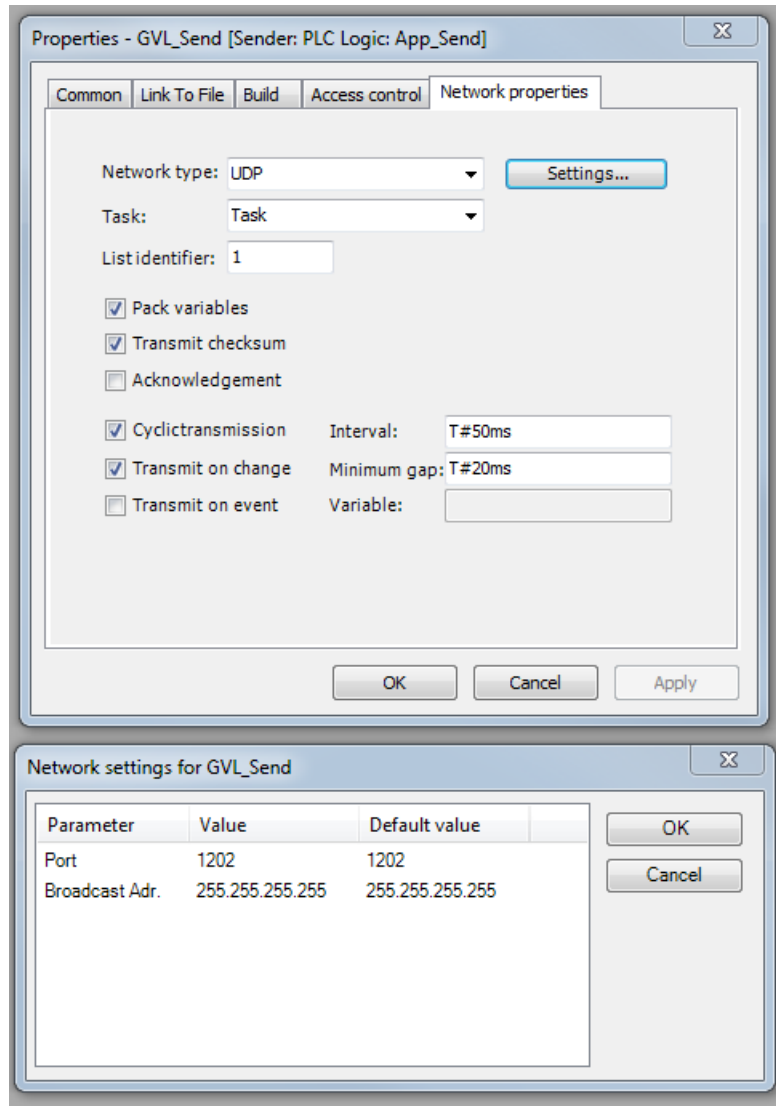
Properties - GVL_Send [Sender: PLC Logic: App_Send]

Common | Link To File | Build | Access control | Network properties

Network type: UDP

Settings...

Task: Task

List identifier: 1

Pack variables

Transmit checksum

Acknowledgement

Cyclictransmission

Interval: T#50ms

Transmit on change

Minimum gap: T#20ms

Transmit on event

Variable:

OK

Cancel

Apply

Network settings for GVL_Send

| Parameter | Value | Default value |
|---|---|---|
| Port | 1202 | 1202 |
| Broadcast Adr. | 255.255.255.255 | 255.255.255.255 |

OK

Cancel